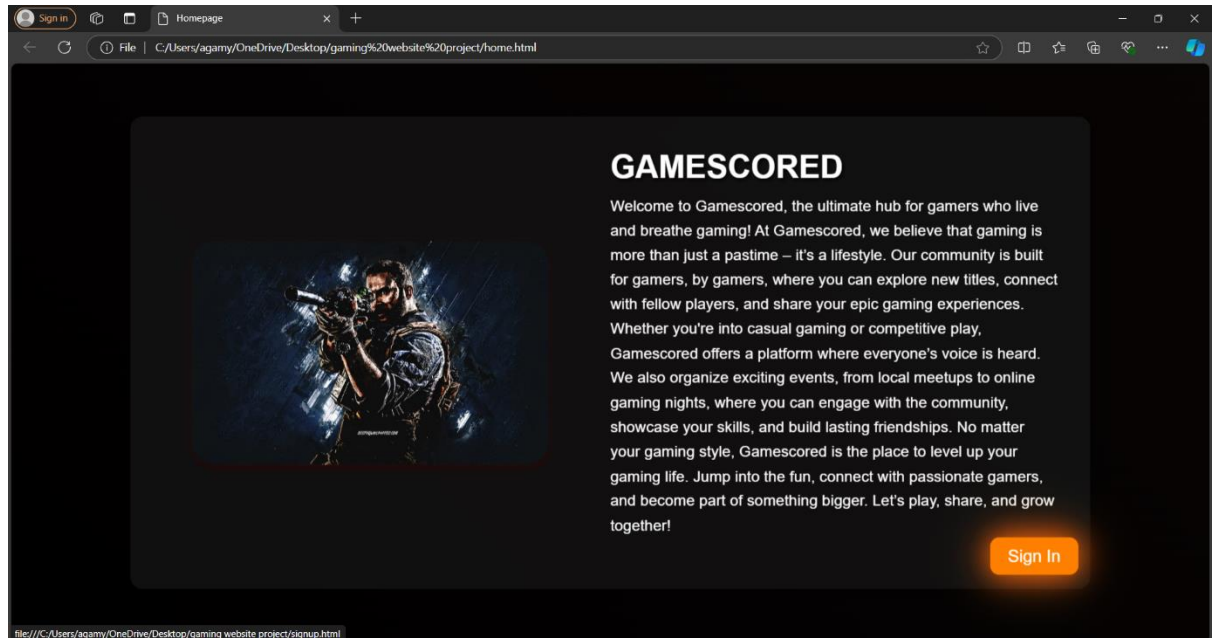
Sign in

Homepage

File | C:/Users/agamy/OneDrive/Desktop/gaming%20website%20project/home.html

GAMESCORED

Welcome to Gamescored, the ultimate hub for gamers who live and breathe gaming! At Gamescored, we believe that gaming is more than just a pastime – it's a lifestyle. Our community is built for gamers, by gamers, where you can explore new titles, connect with fellow players, and share your epic gaming experiences. Whether you're into casual gaming or competitive play, Gamescored offers a platform where everyone's voice is heard. We also organize exciting events, from local meetups to online gaming nights, where you can engage with the community, showcase your skills, and build lasting friendships. No matter your gaming style, Gamescored is the place to level up your gaming life. Jump into the fun, connect with passionate gamers, and become part of something bigger. Let's play, share, and grow together!

Sign In

file:///C:/Users/agamy/OneDrive/Desktop/gaming website project/signup.html